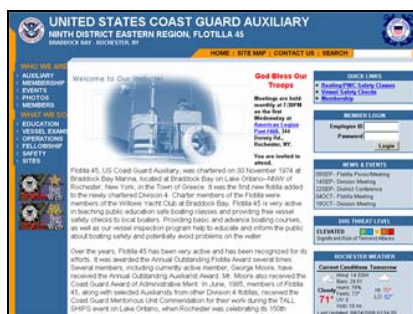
UNITED STATES COAST GUARD AUXILIARY
NINTH DISTRICT EASTERN REGION, FLOTILLA 45
BRADDOCK BAY · ROCHESTER, NY

HOME | SITE MAP | CONTACT US | SEARCH

WHO WE ARE
AUXILIARY
MEMBERSHIP
EVENTS
PHOTOS
MEMBERS

WHAT WE DO
EDUCATION
VESSEL EXAMS
OPERATIONS
FELLOWSHIP
SAFETY
SITES

Welcome to Our Website!

God Bless Our Troops

Meetings are held monthly at 7:30PM on the first Wednesday at American Legion Post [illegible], 344 Dorsey Rd., Rochester, NY.

You are invited to attend.

Flotilla 45, US Coast Guard Auxiliary, was chartered on 30 November 1974 at Braddock Bay Marina, located at Braddock Bay on Lake Ontario--NNW of Rochester, New York, in the Town of Greece. It was the first new flotilla added to the newly chartered Division 4. Charter members of the Flotilla were members of the Willows Yacht Club at Braddock Bay. Flotilla 45 is very active in teaching public education safe boating classes and providing free vessel safety checks to local boaters. Providing basic and advance boating courses, as well as our vessel inspection program help to educate and inform the public about boating safety and potentially avoid problems on the water.

Over the years, Flotilla 45 has been very active and has been recognized for its efforts. It was awarded the Annual Outstanding Flotilla Award several times. Several members, including currently active member, George Moore, have received the Annual Outstanding Auxiliarist Award. Mr. Moore also received the Coast Guard Award of Administrative Merit. In June, 1985, members of Flotilla 45, along with selected Auxiliarists from other Division 4 flotillas, were given the Coast Guard Meritorious Unit Commendation for their work during the TALL SHIPS event on Lake Ontario, when Rochester was celebrating its 150th

QUICK LINKS
Boating/FWC Safety Classes
Vessel Safety Checks
Membership

MEMBER LOGIN
Employee ID
Password
Login

NEWS & EVENTS
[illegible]
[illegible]
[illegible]
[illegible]
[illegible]

DHS THREAT LEVEL
ELEVATED
Significant Risk of Terrorist Attacks

ROCHESTER WEATHER
Current Conditions Tomorrow
Cloudy 71°
HI: 80°
LO: 52°
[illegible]